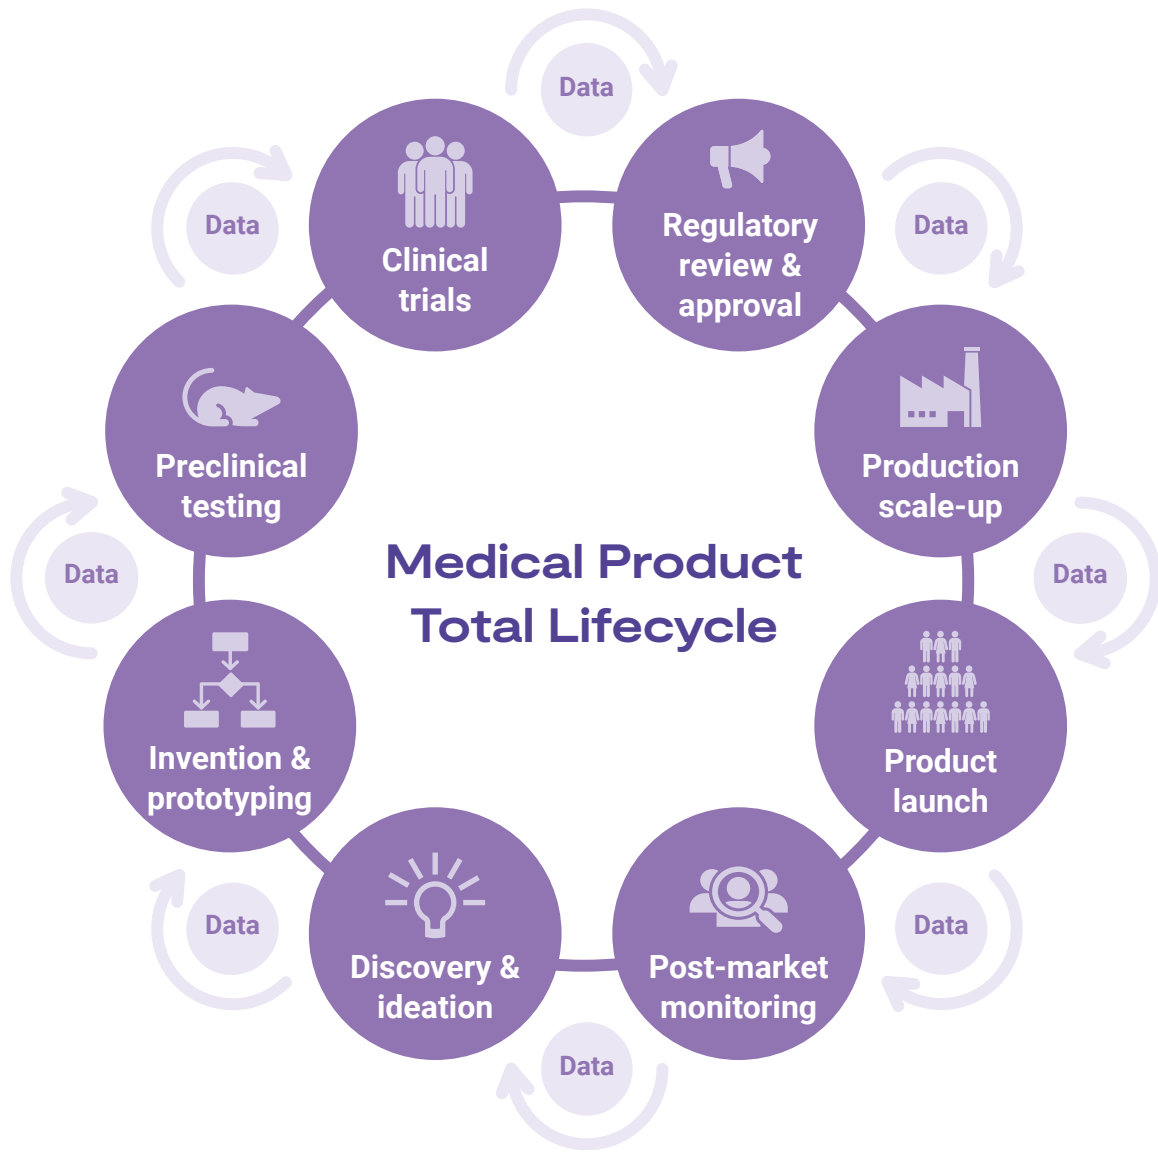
Medical Product Total Lifecycle

Data

Clinical trials

Data

Regulatory review & approval

Data

Production scale-up

Data

Product launch

Data

Post-market monitoring

Data

Discovery & ideation

Data

Invention & prototyping

Data

Preclinical testing

Data